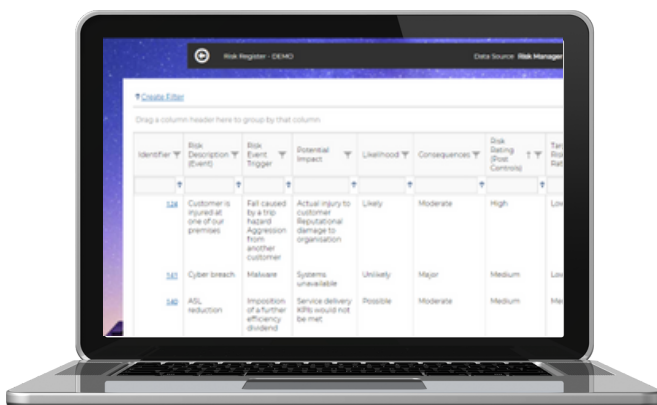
Risk Register - DEMO

Data Source Risk Manager

Create Filter

Drag a column header here to group by that column

| Identifier | Risk Description (Event) | Risk Event Trigger | Potential Impact | Likelihood | Consequences | Risk Rating (Post Controls) | Tar Ris Rat |
|---|---|---|---|---|---|---|---|
| 124 | Customer is injured at one of our premises | Fall caused by a trip hazard Aggression from another customer | Actual injury to customer Reputational damage to organisation | Likely | Moderate | High | Low |
| 141 | Cyber breach | Malware | Systems unavailable | Unlikely | Major | Medium | Low |
| 140 | ASL reduction | Imposition of a further efficiency dividend | Service delivery KPIs would not be met | Possible | Moderate | Medium | Me |